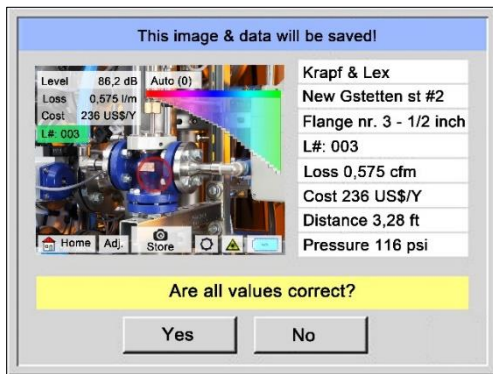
This image & data will be saved!

Level 86,2 dB
Loss 0,575 l/m
Cost 236 US$/Y
L#: 003
Auto (0)

Home Adj. Store

Krapf & Lex
New Gstetten st #2
Flange nr. 3 - 1/2 inch
L#: 003
Loss 0,575 cfm
Cost 236 US$/Y
Distance 3,28 ft
Pressure 116 psi

Are all values correct?

Yes
No